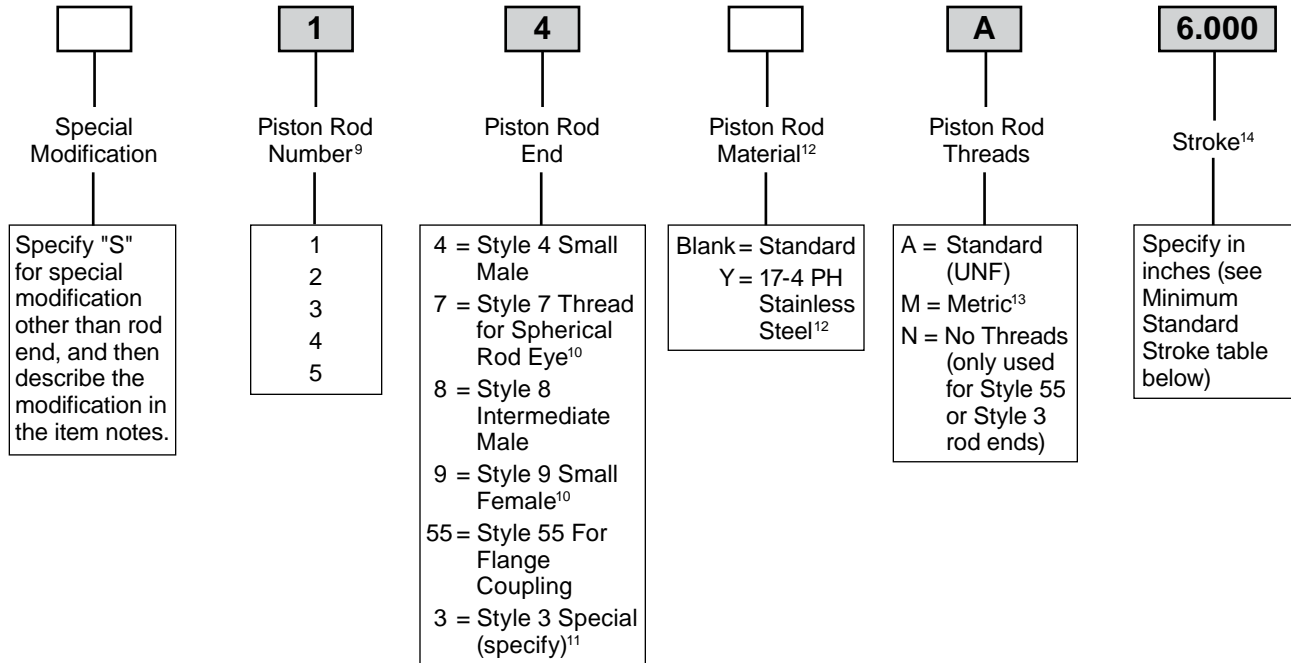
1

4

A

6.000

Special Modification

Specify "S" for special modification other than rod end, and then describe the modification in the item notes.

Piston Rod Number$^{9}$

1
2
3
4
5

Piston Rod End

4 = Style 4 Small Male
7 = Style 7 Thread for Spherical Rod Eye$^{10}$
8 = Style 8 Intermediate Male
9 = Style 9 Small Female$^{10}$
55 = Style 55 For Flange Coupling
3 = Style 3 Special (specify)$^{11}$

Piston Rod Material$^{12}$

Blank = Standard
Y = 17-4 PH Stainless Steel$^{12}$

Piston Rod Threads

A = Standard (UNF)
M = Metric$^{13}$
N = No Threads (only used for Style 55 or Style 3 rod ends)

Stroke$^{14}$

Specify in inches (see Minimum Standard Stroke table below)